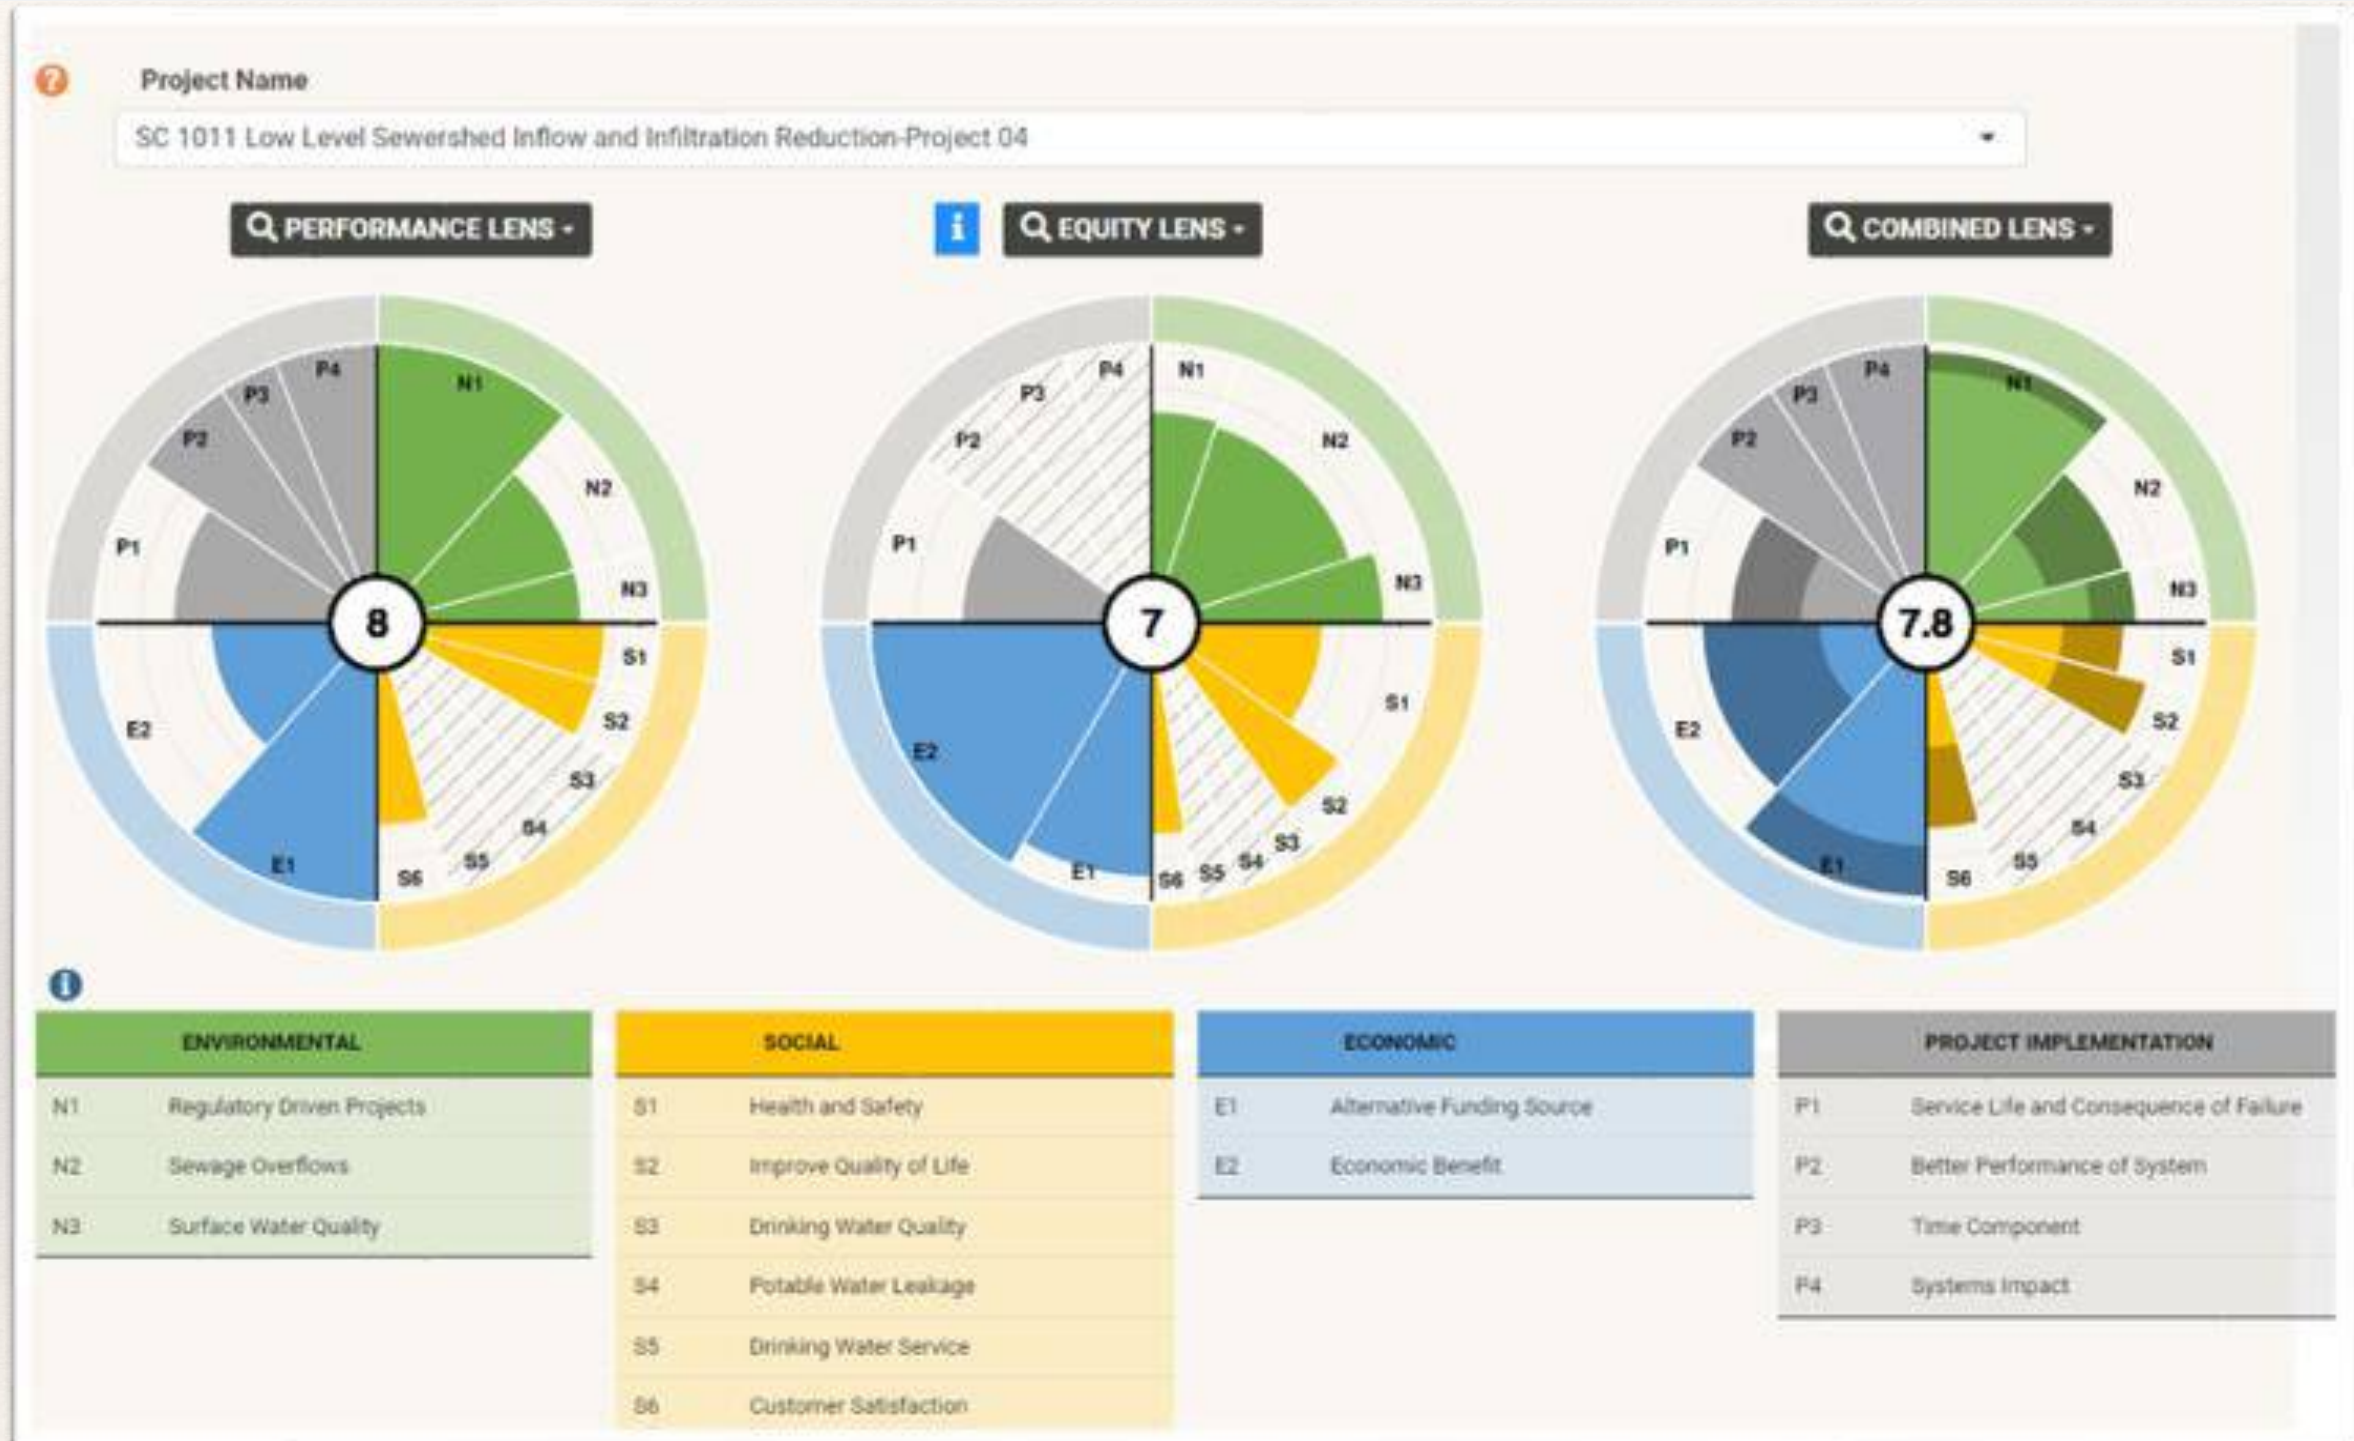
Project Name

SC 1011 Low Level Sewershed Inflow and Infiltration Reduction-Project 04

PERFORMANCE LENS

EQUITY LENS

COMBINED LENS

P4 P3 P2 P1 N1 N2 N3 S1 S2 S3 S4 S5 S6 E1 E2

8

P4 P3 P2 P1 N1 N2 N3 S1 S2 S3 S4 S5 S6 E1 E2

7

P4 P3 P2 P1 N1 N2 N3 S1 S2 S3 S4 S5 S6 E1 E2

7.8

| ENVIRONMENTAL | |
|---|---|
| N1 | Regulatory Driven Projects |
| N2 | Sewage Overflows |
| N3 | Surface Water Quality |

| SOCIAL | |
|---|---|
| S1 | Health and Safety |
| S2 | Improve Quality of Life |
| S3 | Drinking Water Quality |
| S4 | Potable Water Leakage |
| S5 | Drinking Water Service |
| S6 | Customer Satisfaction |

| ECONOMIC | |
|---|---|
| E1 | Alternative Funding Source |
| E2 | Economic Benefit |

| PROJECT IMPLEMENTATION | |
|---|---|
| P1 | Service Life and Consequence of Failure |
| P2 | Better Performance of System |
| P3 | Time Component |
| P4 | Systems Impact |